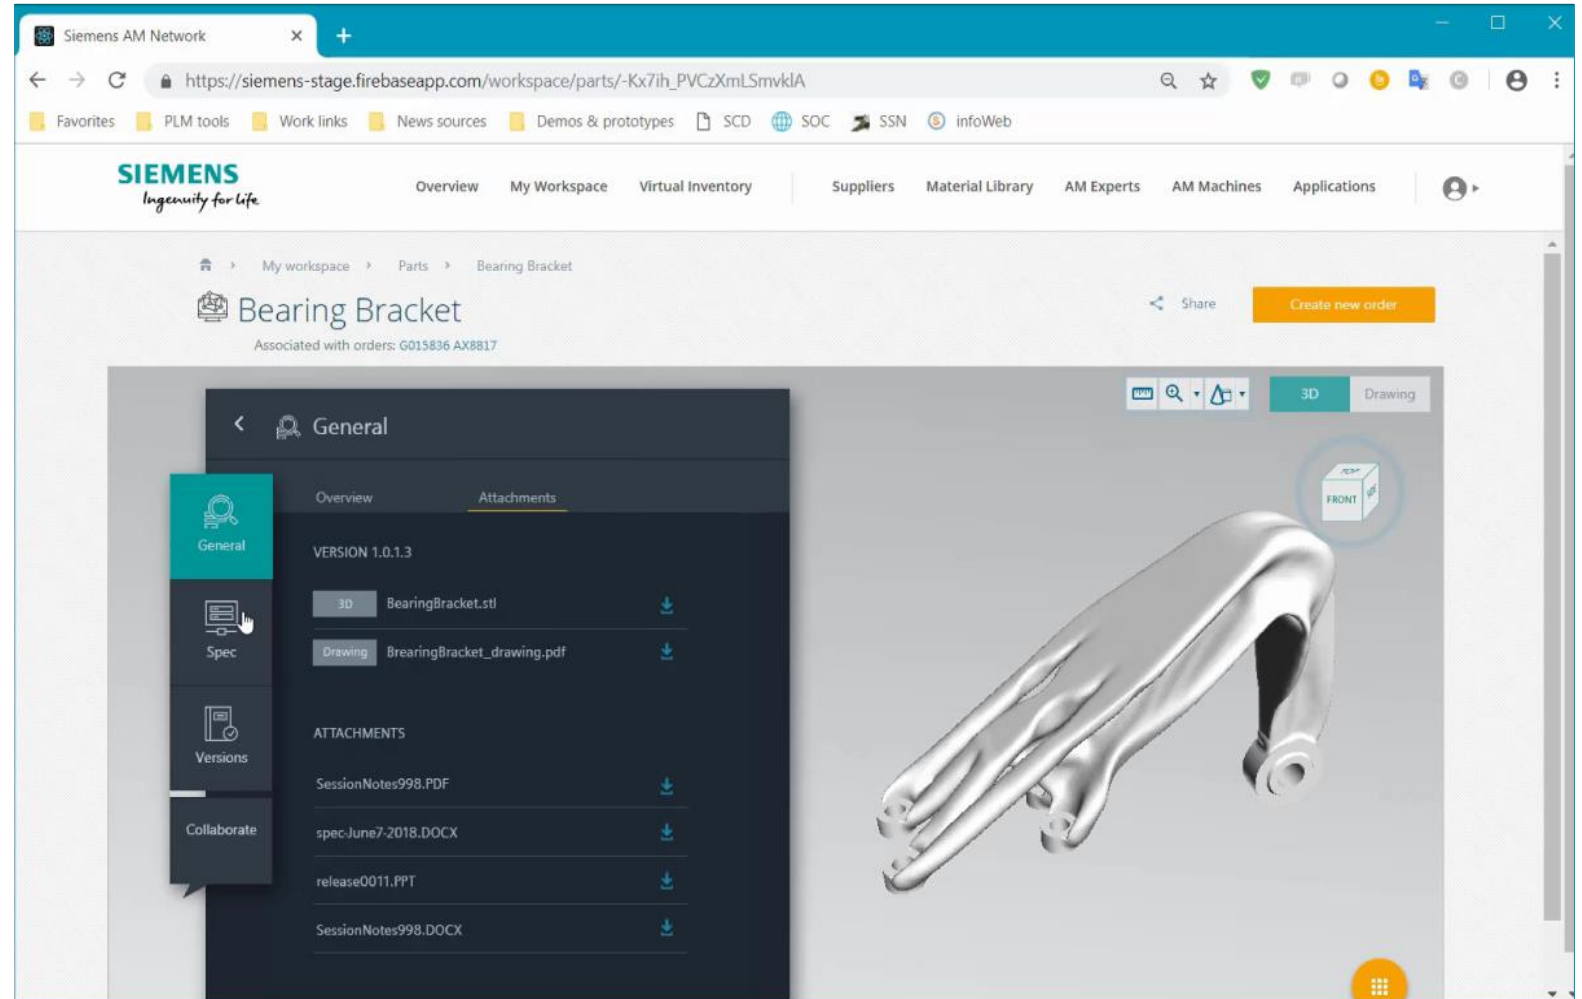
Siemens AM Network

https://siemens-stage.firebaseapp.com/workspace/parts/-Kx7ih_PVCzXmLSmvklA

Favorites PLM tools Work links News sources Demos & prototypes SCD SOC SSN infoWeb

SIEMENS
Ingenuity for life

Overview My Workspace Virtual Inventory Suppliers Material Library AM Experts AM Machines Applications

My workspace › Parts › Bearing Bracket

Bearing Bracket
Associated with orders: G015836 AX8817

Share Create new order

3D Drawing

FRONT

General

Overview Attachments

General
Spec
Versions
Collaborate

VERSION 1.0.1.3

3D BearingBracket.stl
Drawing BrearingBracket_drawing.pdf

ATTACHMENTS

SessionNotes998.PDF
spec-June7-2018.DOCX
release0011.PPT
SessionNotes998.DOCX